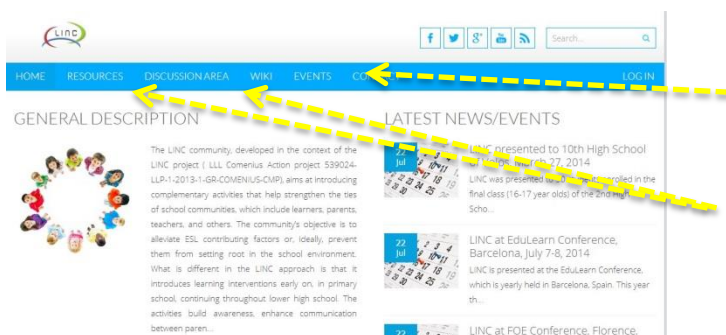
LINC

f 8+ Search...

HOME RESOURCES DISCUSSION AREA WIKI EVENTS CO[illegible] LOG IN

GENERAL DESCRIPTION

The LINC community, developed in the context of the LINC project ( LLL Comenius Action project 539024-LLP-1-2013-1-GR-COMENIUS-CMP), aims at introducing complementary activities that help strengthen the ties of school communities, which include learners, parents, teachers, and others. The community's objective is to alleviate ESL contributing factors or, ideally, prevent them from setting root in the school environment. What is different in the LINC approach is that it introduces learning interventions early on, in primary school, continuing throughout lower high school. The activities build awareness, enhance communication between paren...

LATEST NEWS/EVENTS

27 Jul

LINC presented to 10th High School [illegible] March 27, 2014

LINC was presented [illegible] enrolled in the final class (16-17 year olds) of the 2nd High Scho...

22 Jul

LINC at EduLearn Conference, Barcelona, July 7-8, 2014

LINC is presented at the EduLearn Conference, which is yearly held in Barcelona, Spain. This year th...

22

LINC at FOE Conference, Florence,